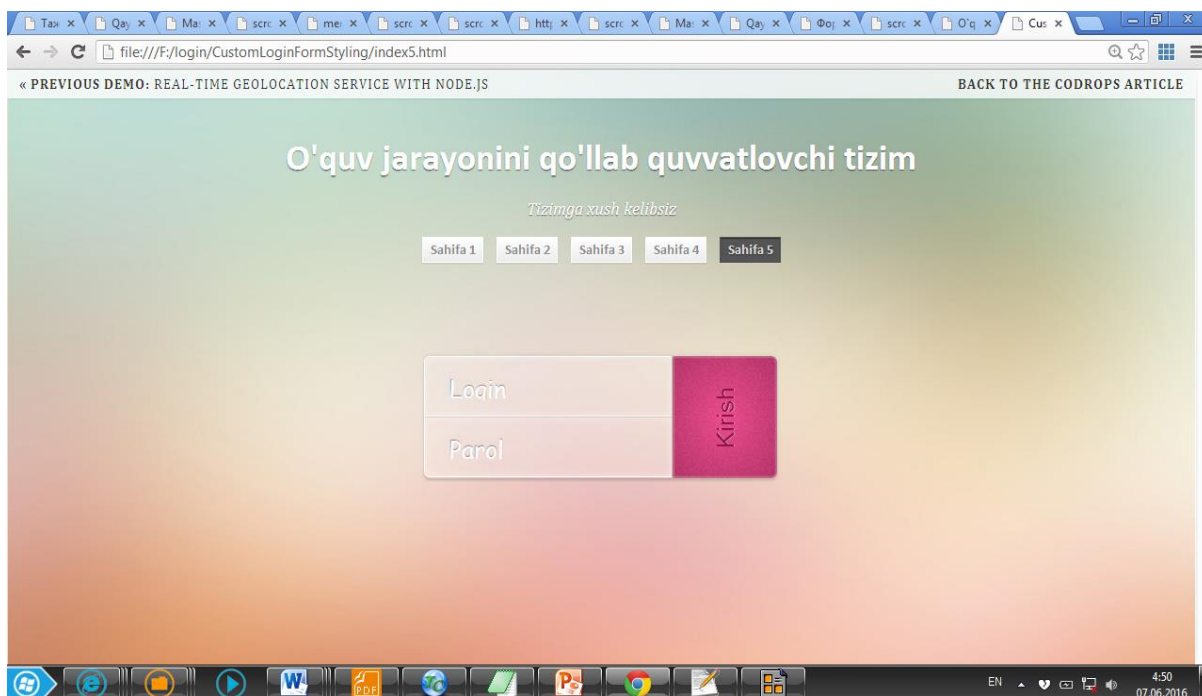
Tax × Qay × Ma × scr × me × scr × scr × htt × scr × Ma × Qay × Фо × scr × O'q × Cus ×

file:///F:/login/CustomLoginFormStyling/index5.html

« PREVIOUS DEMO: REAL-TIME GEOLOCATION SERVICE WITH NODE.JS

BACK TO THE CODROPS ARTICLE

O'quv jarayonini qo'llab quvvatlovchi tizim

Tizimga xush kelibsiz

Sahifa 1 Sahifa 2 Sahifa 3 Sahifa 4 Sahifa 5

Login

Parol

Kirish

EN 4:50 07.06.2016